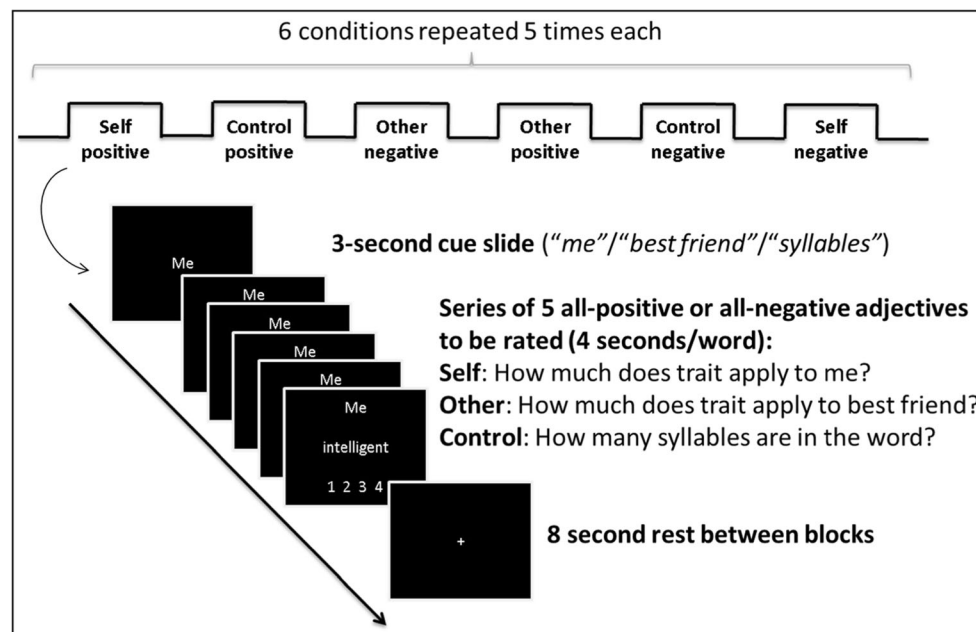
6 conditions repeated 5 times each

Self positive

Control positive

Other negative

Other positive

Control negative

Self negative

Me

Me

Me

Me

Me

Me

intelligent

1 2 3 4

+

**3-second cue slide** (*"me"*/*"best friend"*/*"syllables"*)

**Series of 5 all-positive or all-negative adjectives to be rated (4 seconds/word):**
**Self**: How much does trait apply to me?
**Other**: How much does trait apply to best friend?
**Control**: How many syllables are in the word?

**8 second rest between blocks**